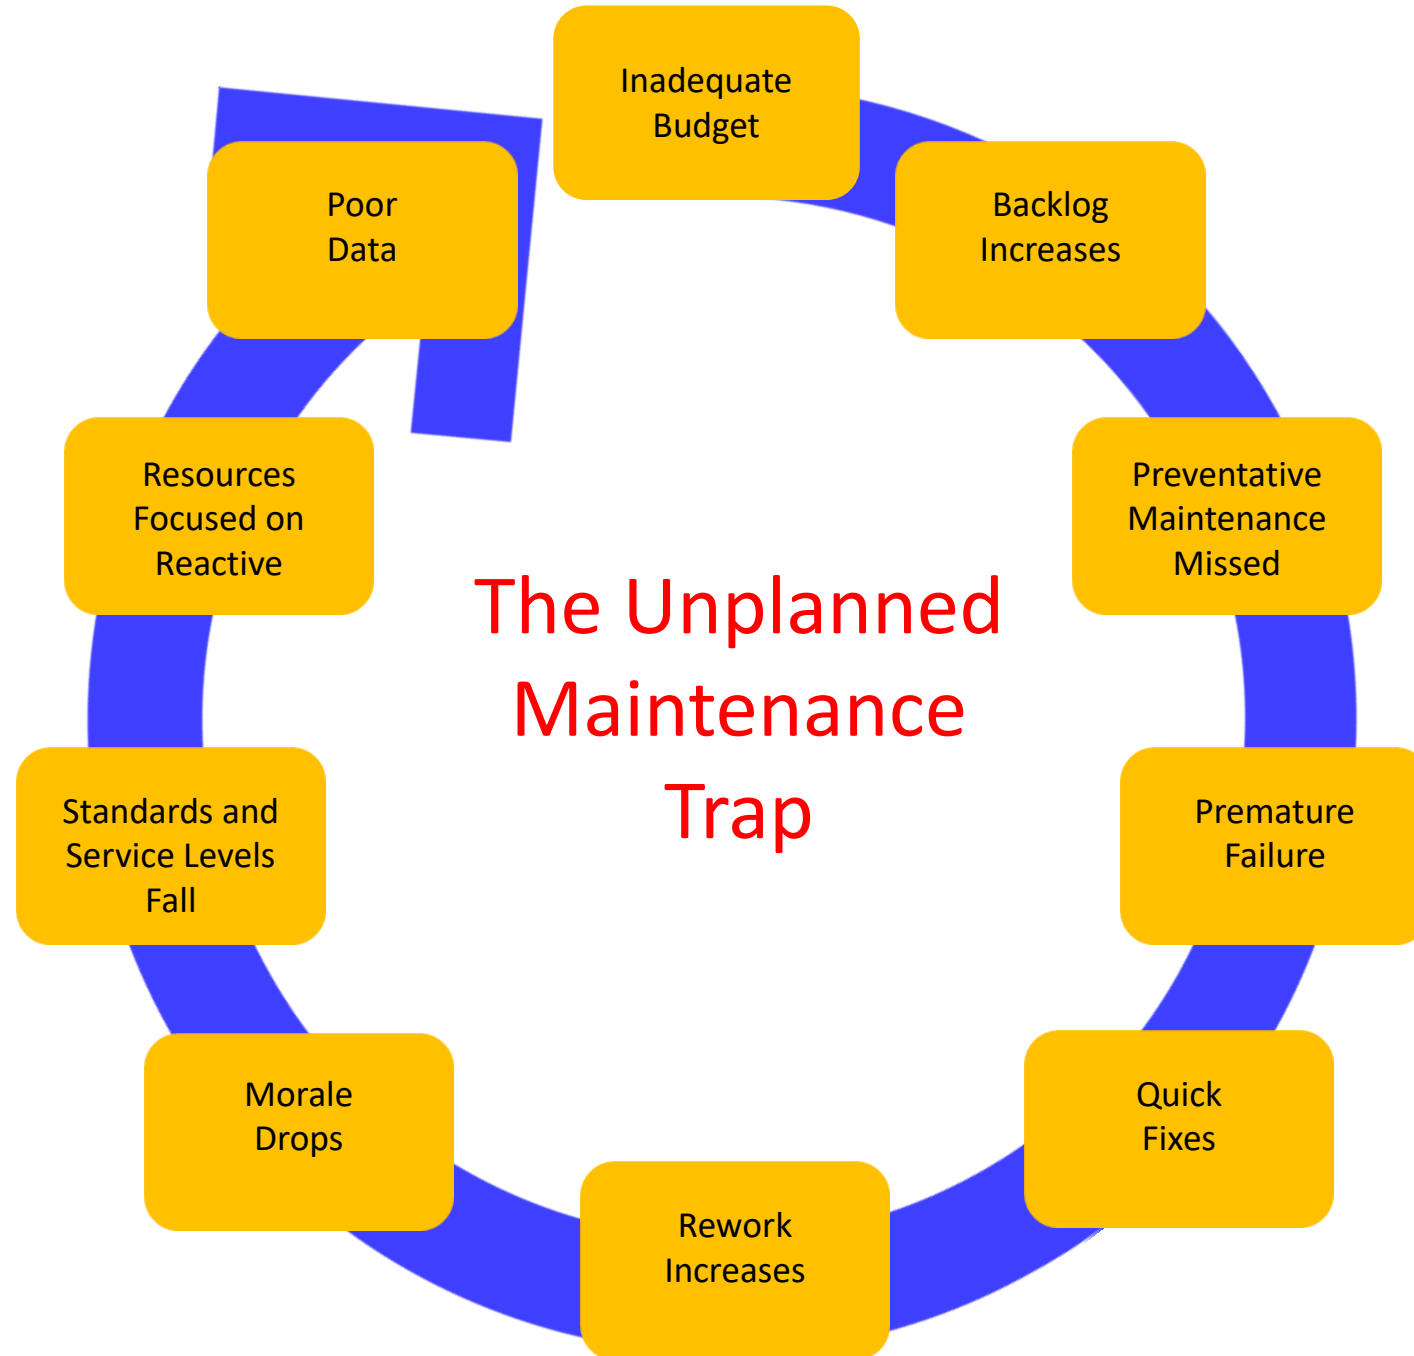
Inadequate Budget

Backlog Increases

Preventative Maintenance Missed

Premature Failure

Quick Fixes

Rework Increases

Morale Drops

Standards and Service Levels Fall

Resources Focused on Reactive

Poor Data

The Unplanned Maintenance Trap